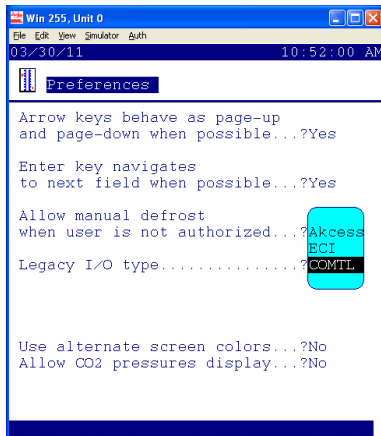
Win 255, Unit 0

File Edit View Simulator Auth

03/30/11 10:52:00 AM

Preferences

Arrow keys behave as page-up and page-down when possible...?Yes

Enter key navigates to next field when possible...?Yes

Allow manual defrost when user is not authorized...?Akcess

ECI

Legacy I/O type...............?COMTL

Use alternate screen colors...?No
Allow CO2 pressures display...?No